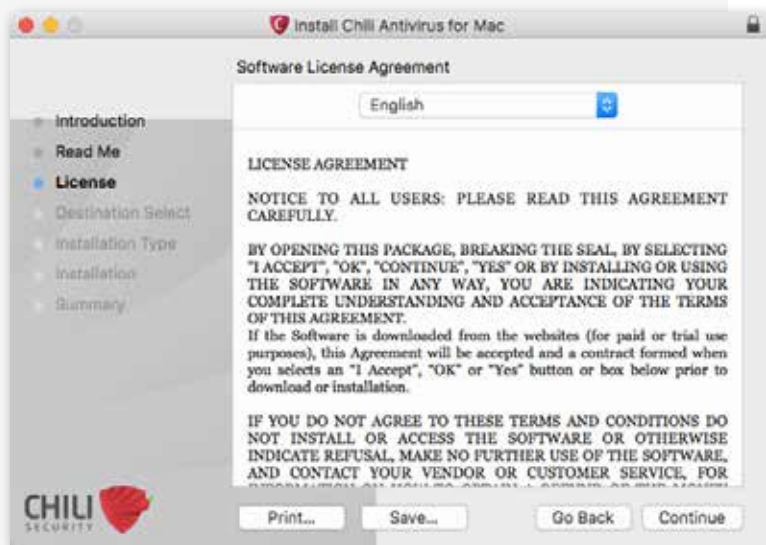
Install Chili Antivirus for Mac

Software License Agreement

English

Introduction
Read Me
License
Destination Select
Installation Type
Installation
Summary

LICENSE AGREEMENT

NOTICE TO ALL USERS: PLEASE READ THIS AGREEMENT CAREFULLY.

BY OPENING THIS PACKAGE, BREAKING THE SEAL, BY SELECTING "I ACCEPT", "OK", "CONTINUE", "YES" OR BY INSTALLING OR USING THE SOFTWARE IN ANY WAY, YOU ARE INDICATING YOUR COMPLETE UNDERSTANDING AND ACCEPTANCE OF THE TERMS OF THIS AGREEMENT.
If the Software is downloaded from the websites (for paid or trial use purposes), this Agreement will be accepted and a contract formed when you selects an "I Accept", "OK" or "Yes" button or box below prior to download or installation.

IF YOU DO NOT AGREE TO THESE TERMS AND CONDITIONS DO NOT INSTALL OR ACCESS THE SOFTWARE OR OTHERWISE INDICATE REFUSAL, MAKE NO FURTHER USE OF THE SOFTWARE, AND CONTACT YOUR VENDOR OR CUSTOMER SERVICE, FOR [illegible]

CHILI SECURITY

Print...
Save...
Go Back
Continue